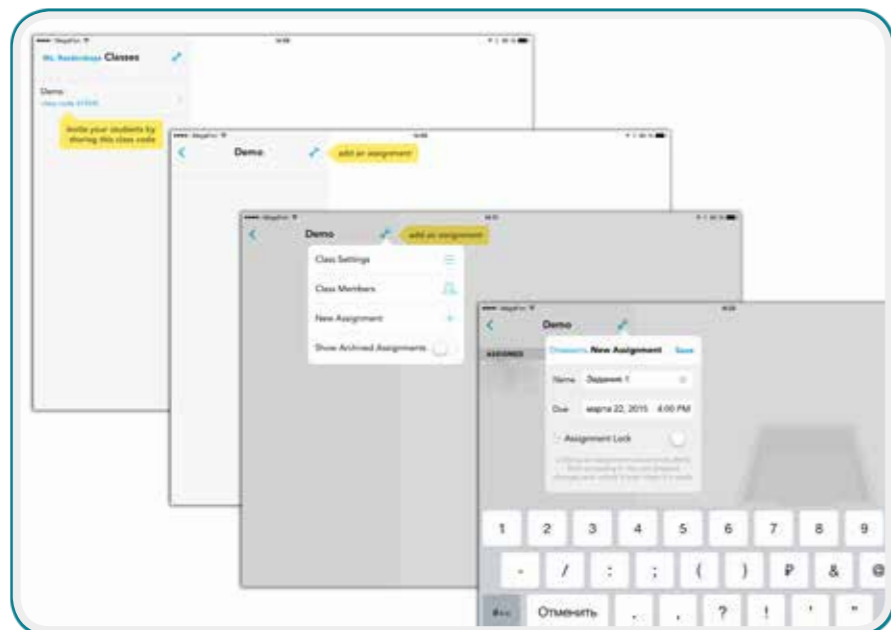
MegaFon
14:06
Ms. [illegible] Classes
Demo
class code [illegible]
Invite your students by sharing this class code

MegaFon
14:06
Demo
add an assignment

MegaFon
14:11
Demo
add an assignment
Class Settings
Class Members
New Assignment
Show Archived Assignments

MegaFon
14:20
Demo
ASSIGNED
Отменить New Assignment Save
Name Задание 1
Due марта 22, 2015 4:00 PM
Assignment Lock
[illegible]

1 2 3 4 5 6 7 8 9
- / : ; ( ) ₽ & @
#+= Отменить . , ? ! ' "